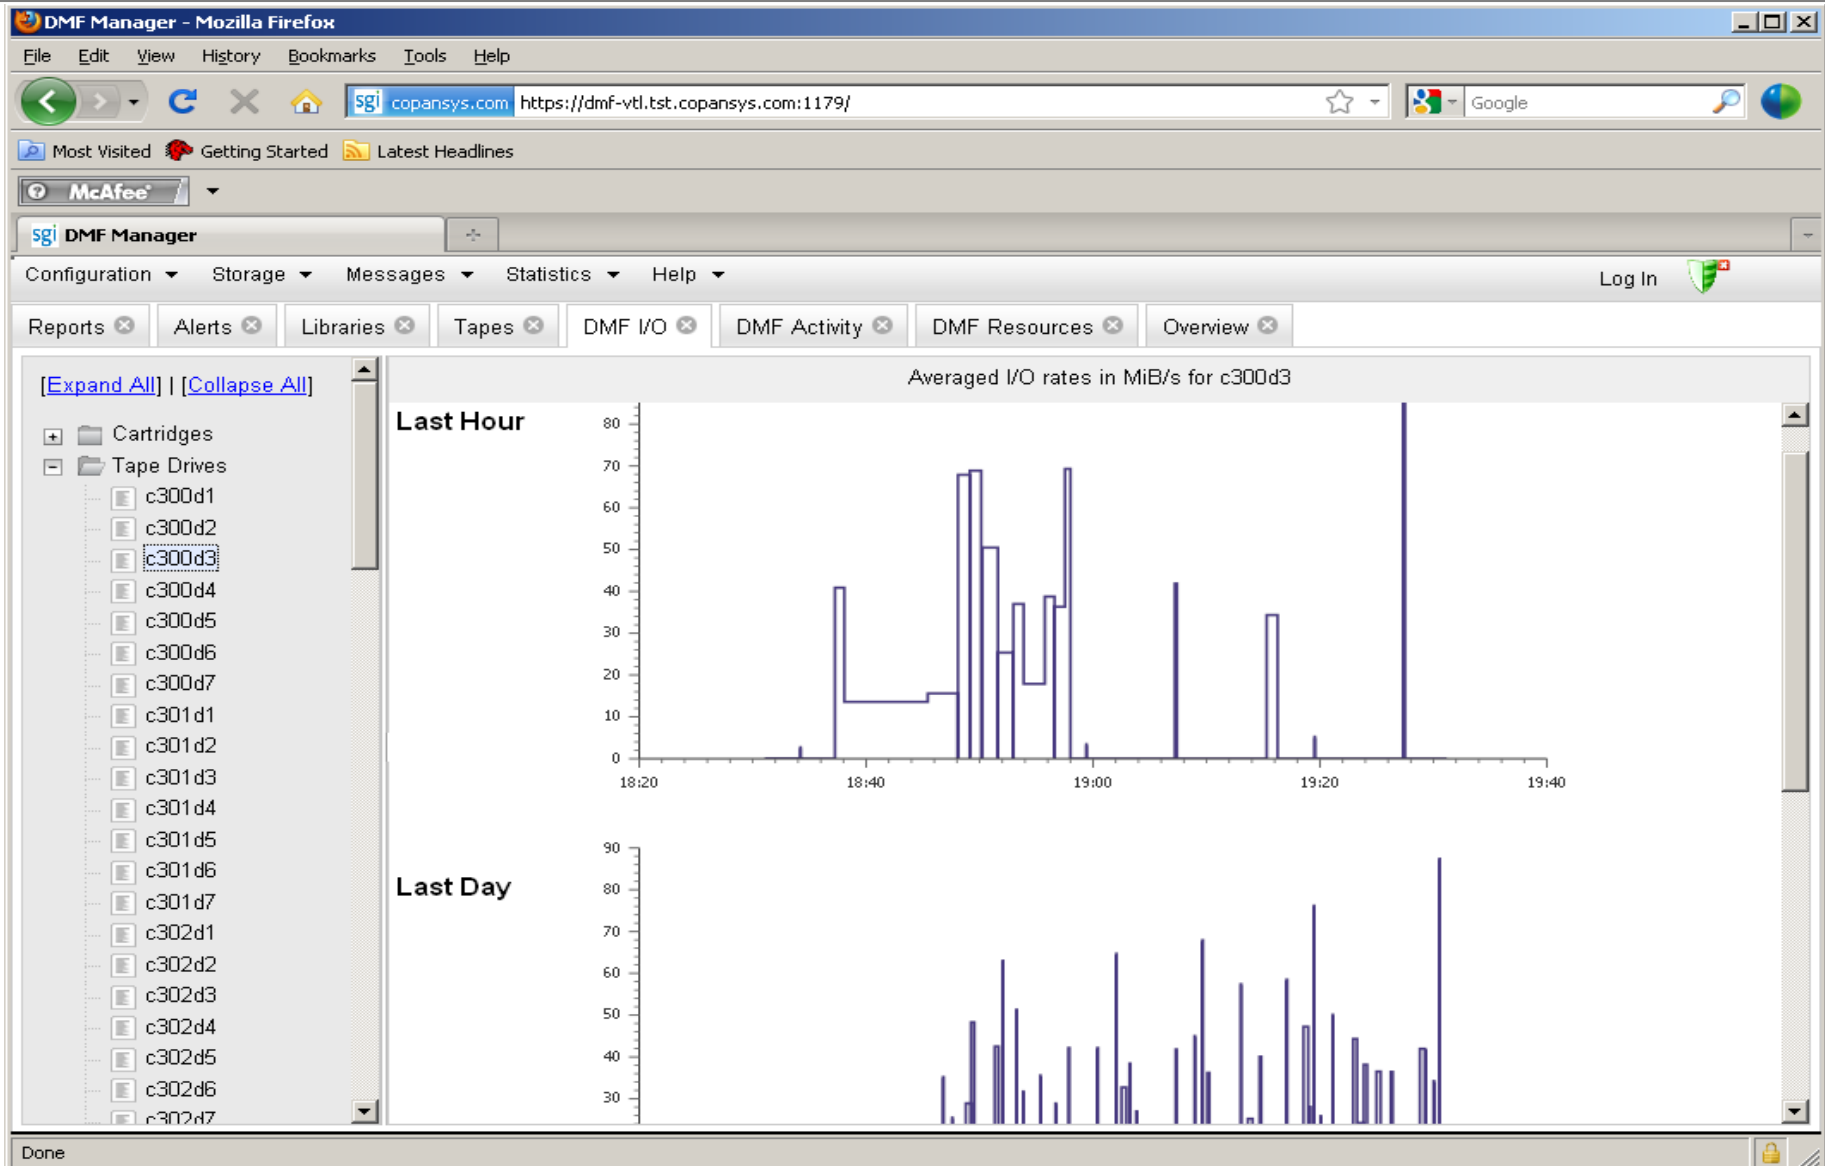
DMF Manager - Mozilla Firefox

File Edit View History Bookmarks Tools Help

sgi copansys.com https://dmf-vtl.tst.copansys.com:1179/

Google

Most Visited Getting Started Latest Headlines

McAfee

sgi DMF Manager

Configuration Storage Messages Statistics Help Log In

Reports Alerts Libraries Tapes DMF I/O DMF Activity DMF Resources Overview

[Expand All] | [Collapse All]

Cartridges
Tape Drives
c300d1
c300d2
c300d3
c300d4
c300d5
c300d6
c300d7
c301d1
c301d2
c301d3
c301d4
c301d5
c301d6
c301d7
c302d1
c302d2
c302d3
c302d4
c302d5
c302d6
c302d7

Averaged I/O rates in MiB/s for c300d3

Last Hour

80
70
60
50
40
30
20
10
0
18:20 18:40 19:00 19:20 19:40

Last Day

90
80
70
60
50
40
30

Done